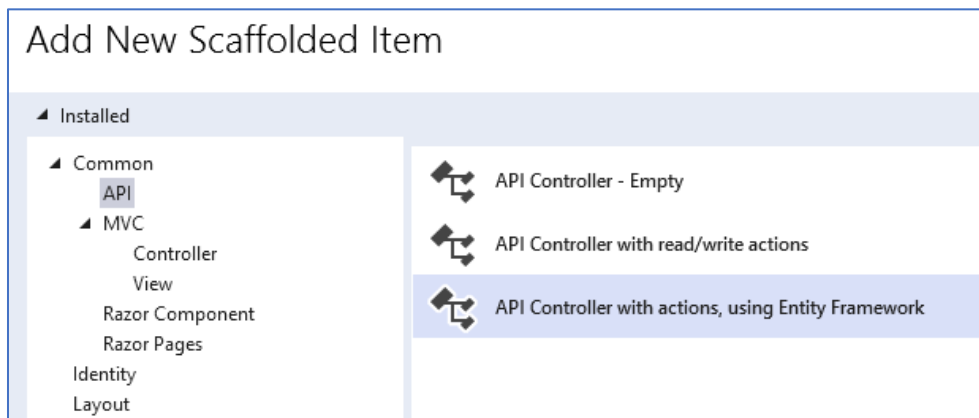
Add New Scaffolded Item

◢ Installed

◢ Common
API
◢ MVC
Controller
View
Razor Component
Razor Pages
Identity
Layout

API Controller - Empty

API Controller with read/write actions

API Controller with actions, using Entity Framework